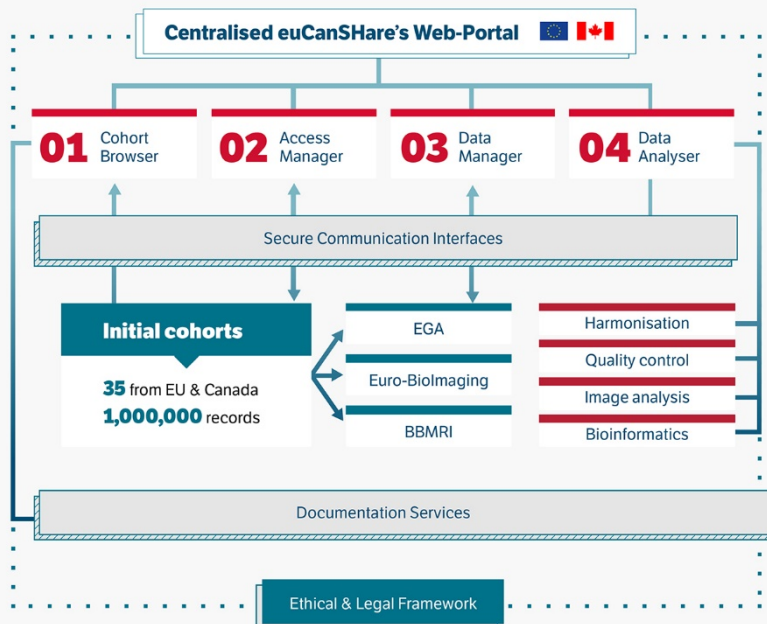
Centralised euCanSHare's Web-Portal

01 Cohort Browser

02 Access Manager

03 Data Manager

04 Data Analyser

Secure Communication Interfaces

Initial cohorts

35 from EU & Canada
1,000,000 records

EGA

Euro-BioImaging

BBMRI

Harmonisation

Quality control

Image analysis

Bioinformatics

Documentation Services

Ethical & Legal Framework